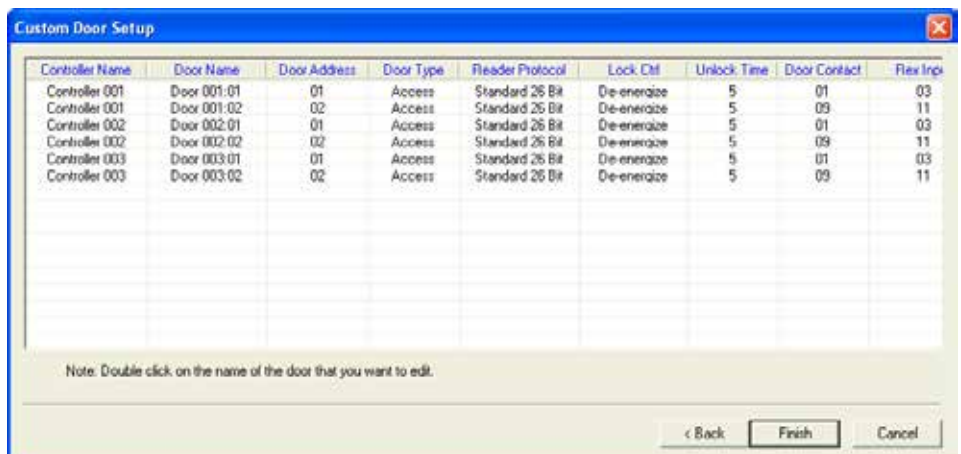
Custom Door Setup

| Controller Name | Door Name | Door Address | Door Type | Reader Protocol | Lock Ctrl | Unlock Time | Door Contact | Rex Inp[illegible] |
|---|---|---|---|---|---|---|---|---|
| Controller 001 | Door 001:01 | 01 | Access | Standard 26 Bit | De-energize | 5 | 01 | 03 |
| Controller 001 | Door 001:02 | 02 | Access | Standard 26 Bit | De-energize | 5 | 09 | 11 |
| Controller 002 | Door 002:01 | 01 | Access | Standard 26 Bit | De-energize | 5 | 01 | 03 |
| Controller 002 | Door 002:02 | 02 | Access | Standard 26 Bit | De-energize | 5 | 09 | 11 |
| Controller 003 | Door 003:01 | 01 | Access | Standard 26 Bit | De-energize | 5 | 01 | 03 |
| Controller 003 | Door 003:02 | 02 | Access | Standard 26 Bit | De-energize | 5 | 09 | 11 |

Note: Double click on the name of the door that you want to edit.

< Back
Finish
Cancel